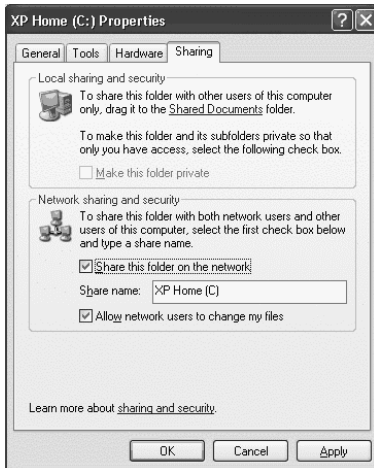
XP Home (C:) Properties

General | Tools | Hardware | Sharing

Local sharing and security

To share this folder with other users of this computer only, drag it to the Shared Documents folder.

To make this folder and its subfolders private so that only you have access, select the following check box.

Make this folder private

Network sharing and security

To share this folder with both network users and other users of this computer, select the first check box below and type a share name.

Share this folder on the network

Share name: XP Home (C)

Allow network users to change my files

Learn more about sharing and security.

OK | Cancel | Apply